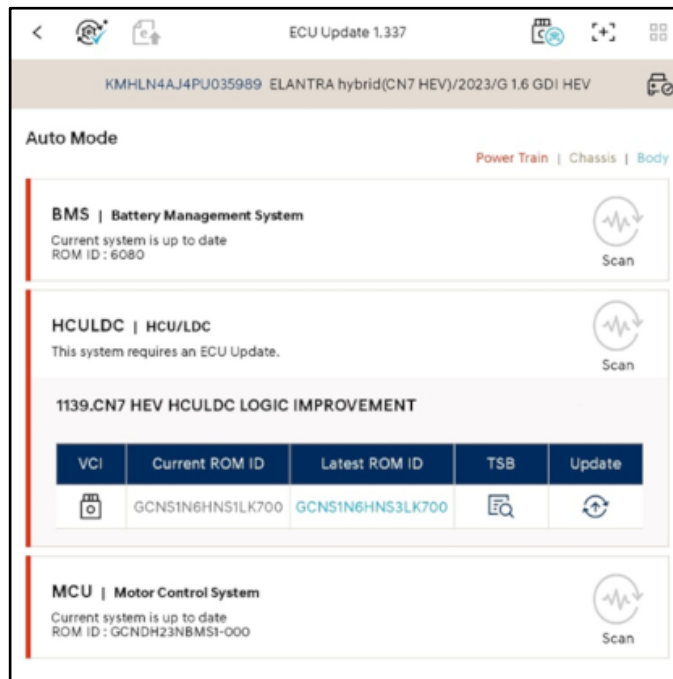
ECU Update 1.337

KMHLN4AJ4PU035989 ELANTRA hybrid(CN7 HEV)/2023/G 1.6 GDI HEV

Auto Mode

Power Train | Chassis | Body

BMS | Battery Management System
Current system is up to date
ROM ID : 6080

Scan

HCULDC | HCU/LDC
This system requires an ECU Update.

Scan

1139.CN7 HEV HCULDC LOGIC IMPROVEMENT

| VCI | Current ROM ID | Latest ROM ID | TSB | Update |
|---|---|---|---|---|
| | GCNS1N6HNS1LK700 | GCNS1N6HNS3LK700 | | |

MCU | Motor Control System
Current system is up to date
ROM ID : GCNDH23NBMS1-000

Scan